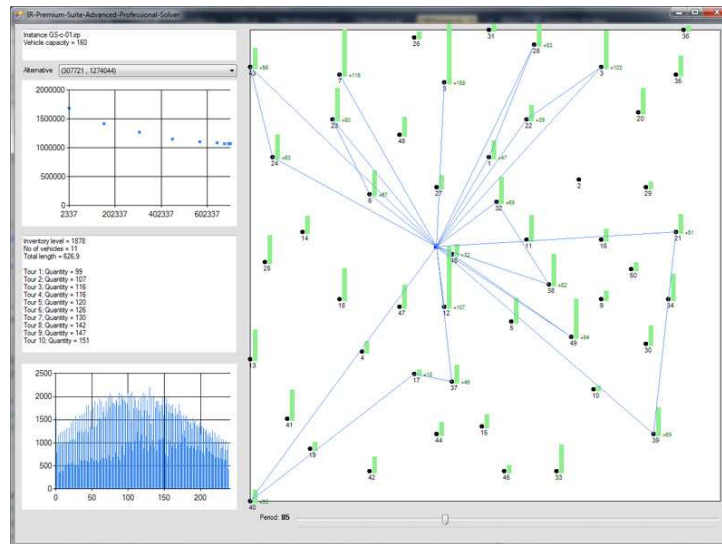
IR-Premium-Suite-Advanced-Professional-Solver

Instance GS-c-01.irp
Vehicle capacity = 160

Alternative (307721 , 1274044)

2000000
1500000
1000000
500000
0
2337 202337 402337 602337

Inventory level = 1878
No of vehicles = 11
Total length = 626,9

Tour 1; Quantity = 99
Tour 2; Quantity = 107
Tour 3; Quantity = 116
Tour 4; Quantity = 116
Tour 5; Quantity = 120
Tour 6; Quantity = 126
Tour 7; Quantity = 130
Tour 8; Quantity = 142
Tour 9; Quantity = 147
Tour 10; Quantity = 151

2500
2000
1500
1000
500
0
0 50 100 150 200

43 +86
7 +116
26
8 +159
31
28 +63
3 +103
36
36
23 +60
48
22 +39
20
24 +60
1 +41
27
6 +67
32 +69
2
29
14
25
11
16
21 +51
46 +32
50
18
47
12 +107
38 +62
9
34
5
49 +94
4
30
13
17 +32
37 +46
10
41
44
15
39 +69
19
42
45
33
40 +50

Period: 85